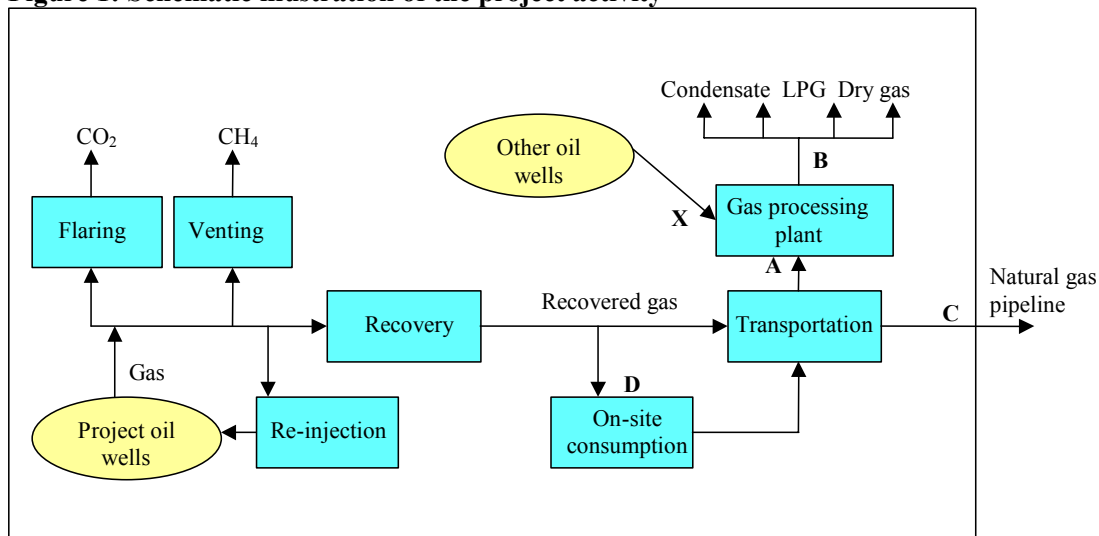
Figure 1: Schematic illustration of the project activity

Condensate LPG Dry gas

$CO_2$

$CH_4$

Other oil wells

B

Flaring

Venting

X

Gas processing plant

A

Natural gas pipeline

Recovered gas

Recovery

Transportation

C

Gas

D

Project oil wells

Re-injection

On-site consumption